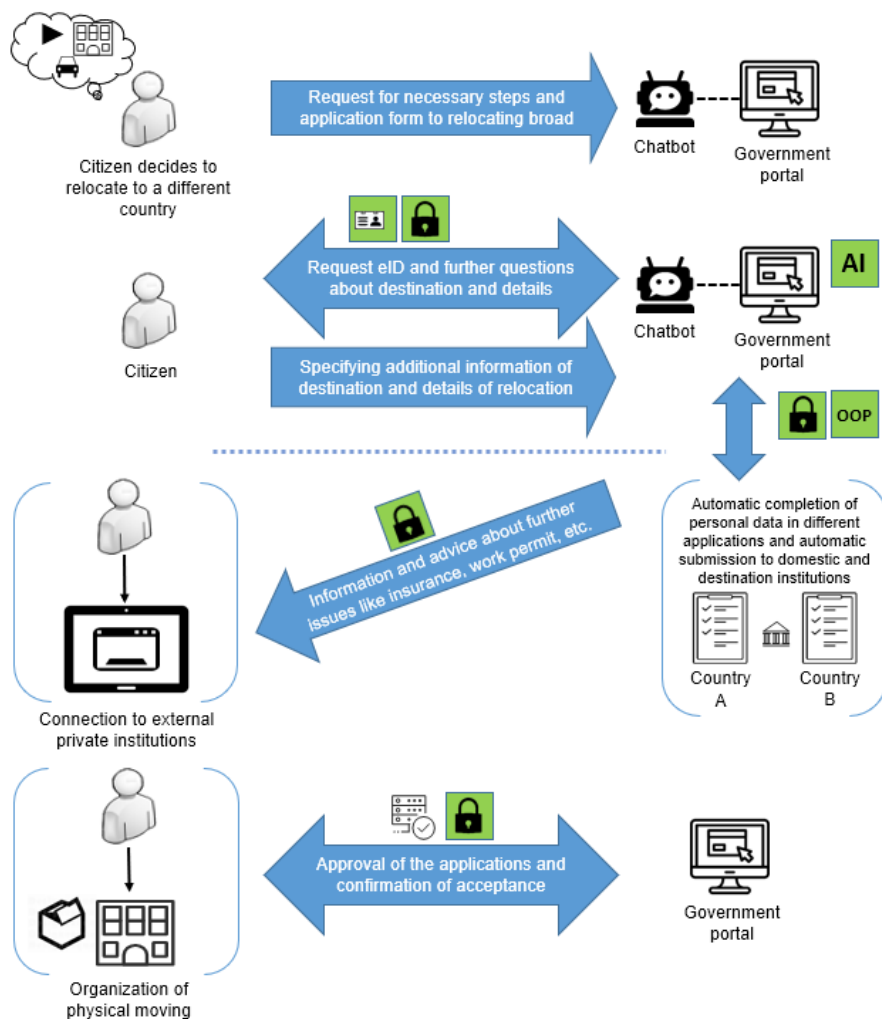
Request for necessary steps and application form to relocating broad

Citizen decides to relocate to a different country

Chatbot

Government portal

Request eID and further questions about destination and details

AI

Citizen

Chatbot

Government portal

Specifying additional information of destination and details of relocation

OOP

Information and advice about further issues like insurance, work permit, etc.

Automatic completion of personal data in different applications and automatic submission to domestic and destination institutions

Country A

Country B

Connection to external private institutions

Approval of the applications and confirmation of acceptance

Government portal

Organization of physical moving